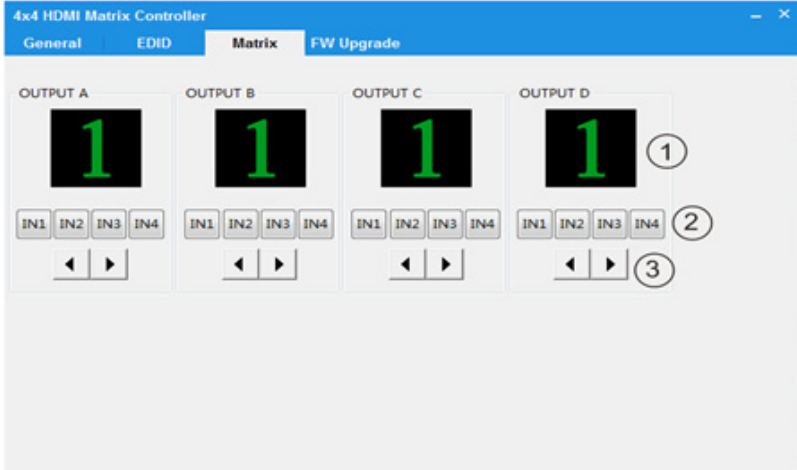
4x4 HDMI Matrix Controller

– ×

General EDID Matrix FW Upgrade

OUTPUT A

1

IN1 IN2 IN3 IN4

◀ ▶

OUTPUT B

1

IN1 IN2 IN3 IN4

◀ ▶

OUTPUT C

1

IN1 IN2 IN3 IN4

◀ ▶

OUTPUT D

1

IN1 IN2 IN3 IN4

◀ ▶

1

2

3